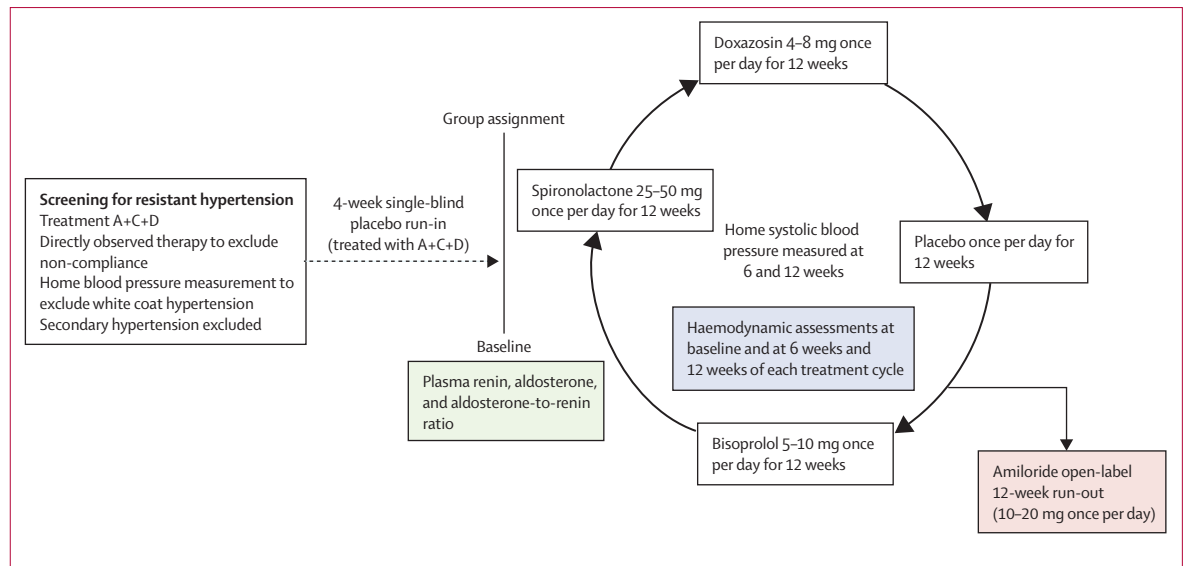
Screening for resistant hypertension
Treatment A+C+D
Directly observed therapy to exclude non-compliance
Home blood pressure measurement to exclude white coat hypertension
Secondary hypertension excluded

4-week single-blind placebo run-in (treated with A+C+D)

Group assignment

Baseline

Plasma renin, aldosterone, and aldosterone-to-renin ratio

Spironolactone 25–50 mg once per day for 12 weeks

Doxazosin 4–8 mg once per day for 12 weeks

Placebo once per day for 12 weeks

Bisoprolol 5–10 mg once per day for 12 weeks

Home systolic blood pressure measured at 6 and 12 weeks

Haemodynamic assessments at baseline and at 6 weeks and 12 weeks of each treatment cycle

Amiloride open-label 12-week run-out (10–20 mg once per day)